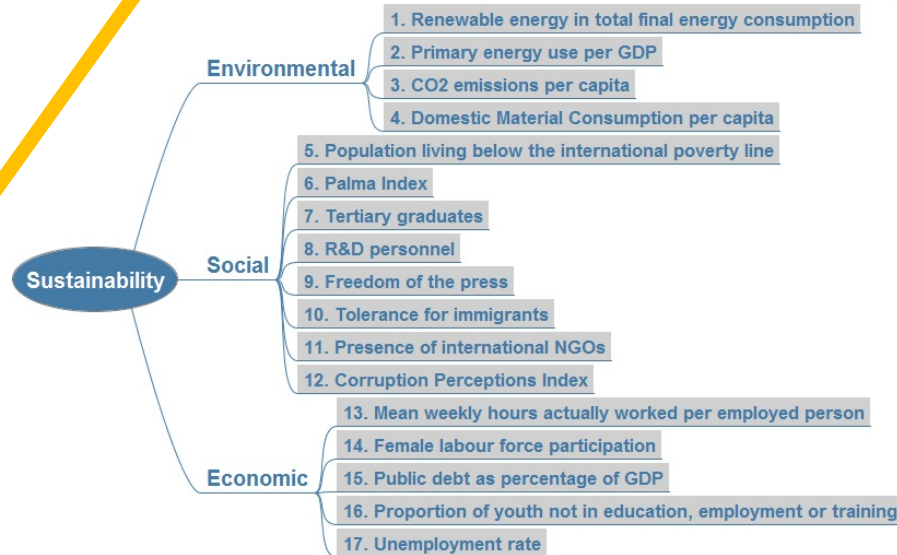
Sustainability

Environmental

1. Renewable energy in total final energy consumption
2. Primary energy use per GDP
3. CO2 emissions per capita
4. Domestic Material Consumption per capita

Social

5. Population living below the international poverty line
6. Palma Index
7. Tertiary graduates
8. R&D personnel
9. Freedom of the press
10. Tolerance for immigrants
11. Presence of international NGOs
12. Corruption Perceptions Index

Economic

13. Mean weekly hours actually worked per employed person
14. Female labour force participation
15. Public debt as percentage of GDP
16. Proportion of youth not in education, employment or training
17. Unemployment rate